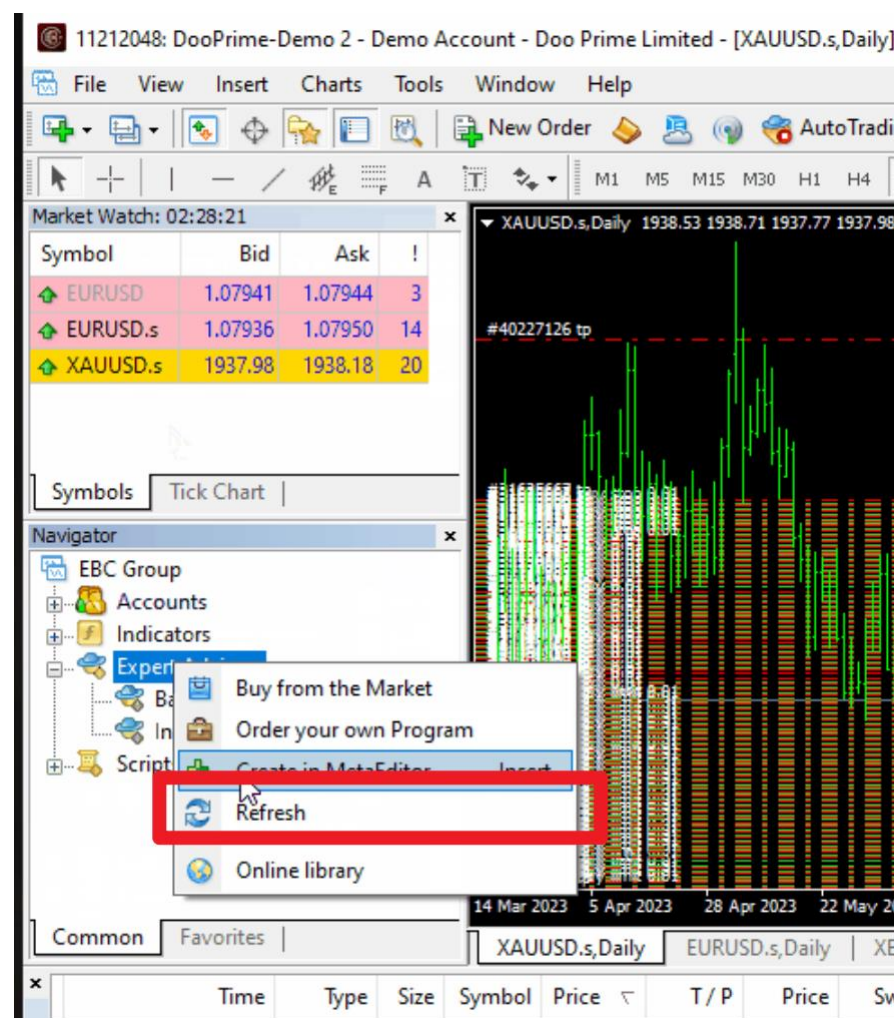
11212048: DooPrime-Demo 2 - Demo Account - Doo Prime Limited - [XAUUSD.s,Daily]

File View Insert Charts Tools Window Help

New Order AutoTradi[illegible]

M1 M5 M15 M30 H1 H4

Market Watch: 02:28:21

| Symbol | Bid | Ask | ! |
|---|---|---|---|
| EURUSD | 1.07941 | 1.07944 | 3 |
| EURUSD.s | 1.07936 | 1.07950 | 14 |
| XAUUSD.s | 1937.98 | 1938.18 | 20 |

Symbols Tick Chart

Navigator

EBC Group
Accounts
Indicators
Expert Advi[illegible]
Ba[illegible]
In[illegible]
Script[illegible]

Buy from the Market
Order your own Program
Create in MetaEditor Insert
Refresh
Online library

Common Favorites

XAUUSD.s,Daily 1938.53 1938.71 1937.77 1937.98

#40227126 tp

14 Mar 2023 5 Apr 2023 28 Apr 2023 22 May 2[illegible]

XAUUSD.s,Daily EURUSD.s,Daily XE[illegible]

Time Type Size Symbol Price T / P Price Sw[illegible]